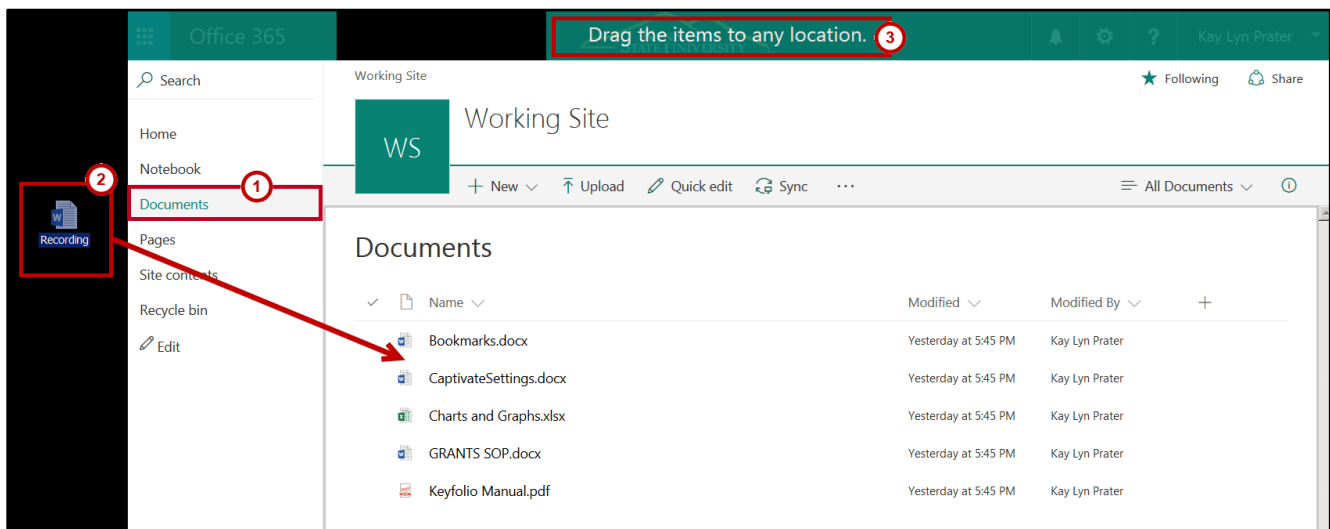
Office 365

Drag the items to any location. 3

Kay Lyn Prater

Search

Home

Notebook

Documents 1

Pages

Site contents

Recycle bin

Edit

2

Recording

Working Site

Following Share

WS

Working Site

+ New Upload Quick edit Sync ···

All Documents

Documents

| Name | Modified | Modified By |
|---|---|---|
| Bookmarks.docx | Yesterday at 5:45 PM | Kay Lyn Prater |
| CaptivateSettings.docx | Yesterday at 5:45 PM | Kay Lyn Prater |
| Charts and Graphs.xlsx | Yesterday at 5:45 PM | Kay Lyn Prater |
| GRANTS SOP.docx | Yesterday at 5:45 PM | Kay Lyn Prater |
| Keyfolio Manual.pdf | Yesterday at 5:45 PM | Kay Lyn Prater |